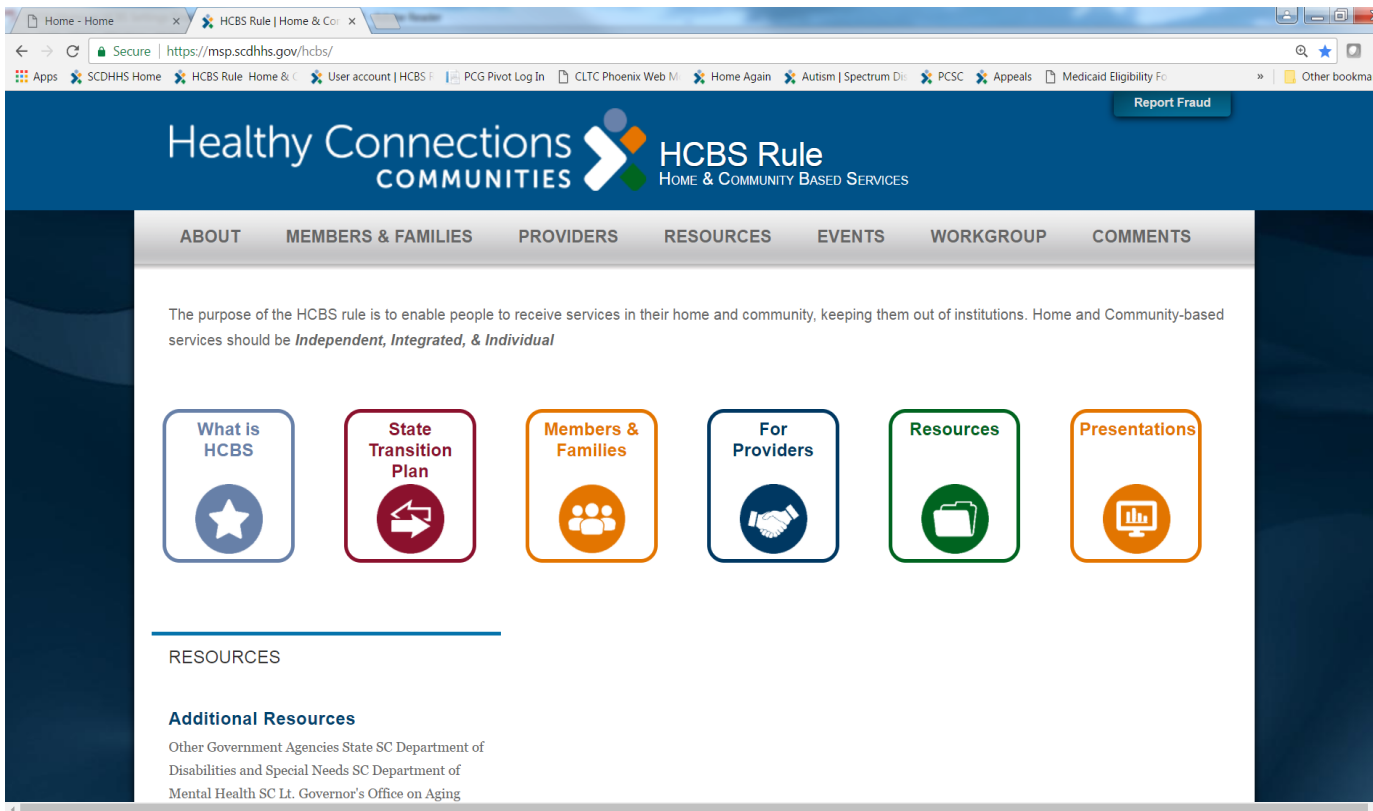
Home - Home ×
HCBS Rule | Home & Co ×

Secure | https://msp.scdhhs.gov/hcbs/

Apps SCDHHS Home HCBS Rule Home & C User account | HCBS F PCG Pivot Log In CLTC Phoenix Web M Home Again Autism | Spectrum Dis PCSC Appeals Medicaid Eligibility Fo » Other bookma

Report Fraud

Healthy Connections COMMUNITIES

HCBS Rule
HOME & COMMUNITY BASED SERVICES

ABOUT MEMBERS & FAMILIES PROVIDERS RESOURCES EVENTS WORKGROUP COMMENTS

The purpose of the HCBS rule is to enable people to receive services in their home and community, keeping them out of institutions. Home and Community-based services should be *Independent, Integrated, & Individual*

What is HCBS

State Transition Plan

Members & Families

For Providers

Resources

Presentations

RESOURCES

Additional Resources

Other Government Agencies State SC Department of Disabilities and Special Needs SC Department of Mental Health SC Lt. Governor's Office on Aging